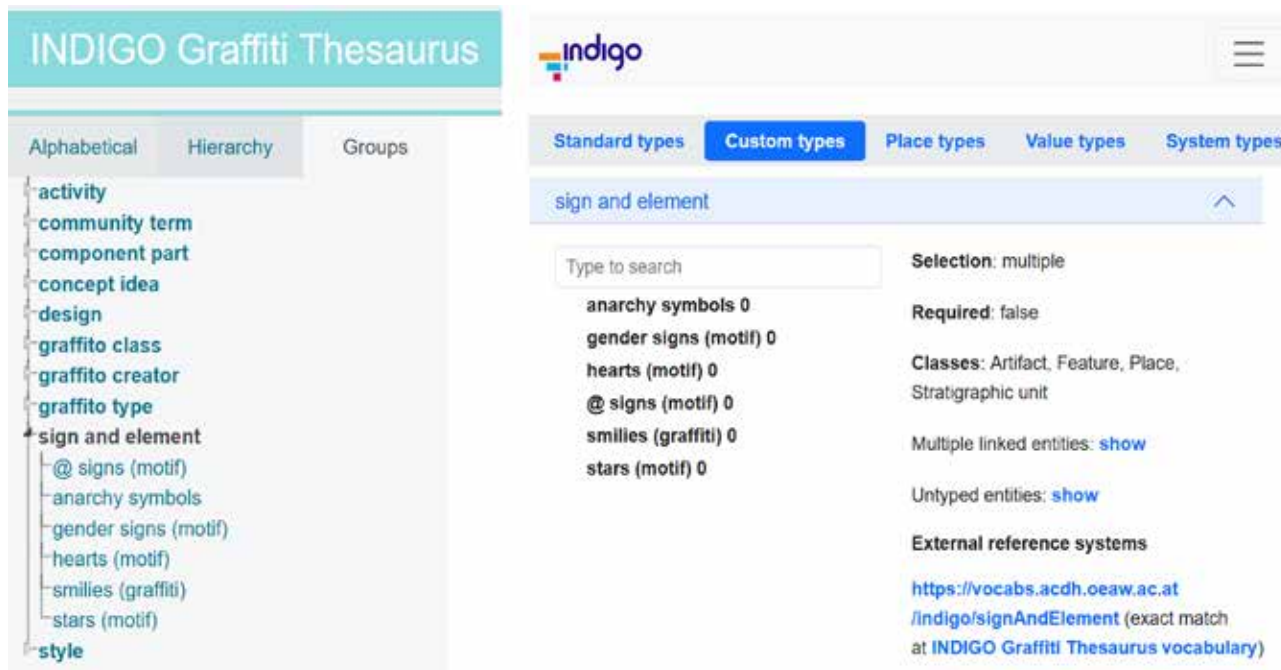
INDIGO Graffiti Thesaurus

Alphabetical Hierarchy Groups

activity
community term
component part
concept idea
design
graffito class
graffito creator
graffito type
sign and element
@ signs (motif)
anarchy symbols
gender signs (motif)
hearts (motif)
smilies (graffiti)
stars (motif)
style

indigo

Standard types Custom types Place types Value types System types

sign and element

Type to search

anarchy symbols 0
gender signs (motif) 0
hearts (motif) 0
@ signs (motif) 0
smilies (graffiti) 0
stars (motif) 0

Selection: multiple

Required: false

Classes: Artifact, Feature, Place, Stratigraphic unit

Multiple linked entities: show

Untyped entities: show

External reference systems

https://vocabs.acdh.oeaw.ac.at/indigo/signAndElement (exact match at INDIGO Graffiti Thesaurus vocabulary)